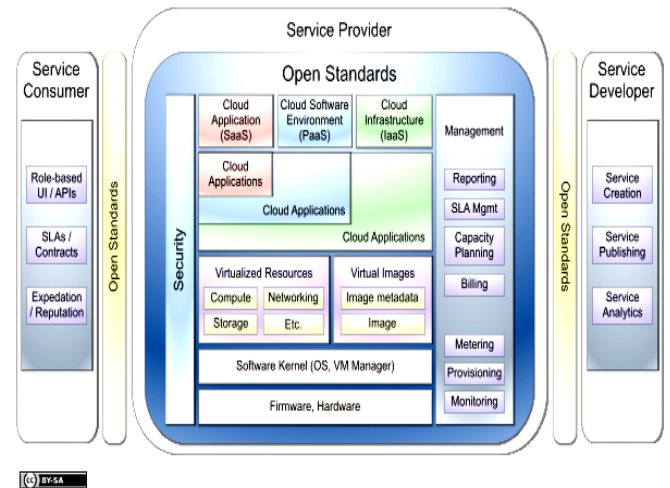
Service Provider

Service Consumer

Role-based UI / APIs

SLAs / Contracts

Expedation / Reputation

Open Standards

Open Standards

Security

Cloud Application (SaaS)

Cloud Software Environment (PaaS)

Cloud Infrastructure (IaaS)

Cloud Applications

Cloud Applications

Cloud Applications

Virtualized Resources

Compute

Networking

Storage

Etc.

Virtual Images

Image metadata

Image

Software Kernel (OS, VM Manager)

Firmware, Hardware

Management

Reporting

SLA Mgmt

Capacity Planning

Billing

Metering

Provisioning

Monitoring

Open Standards

Service Developer

Service Creation

Service Publishing

Service Analytics

BY-SA